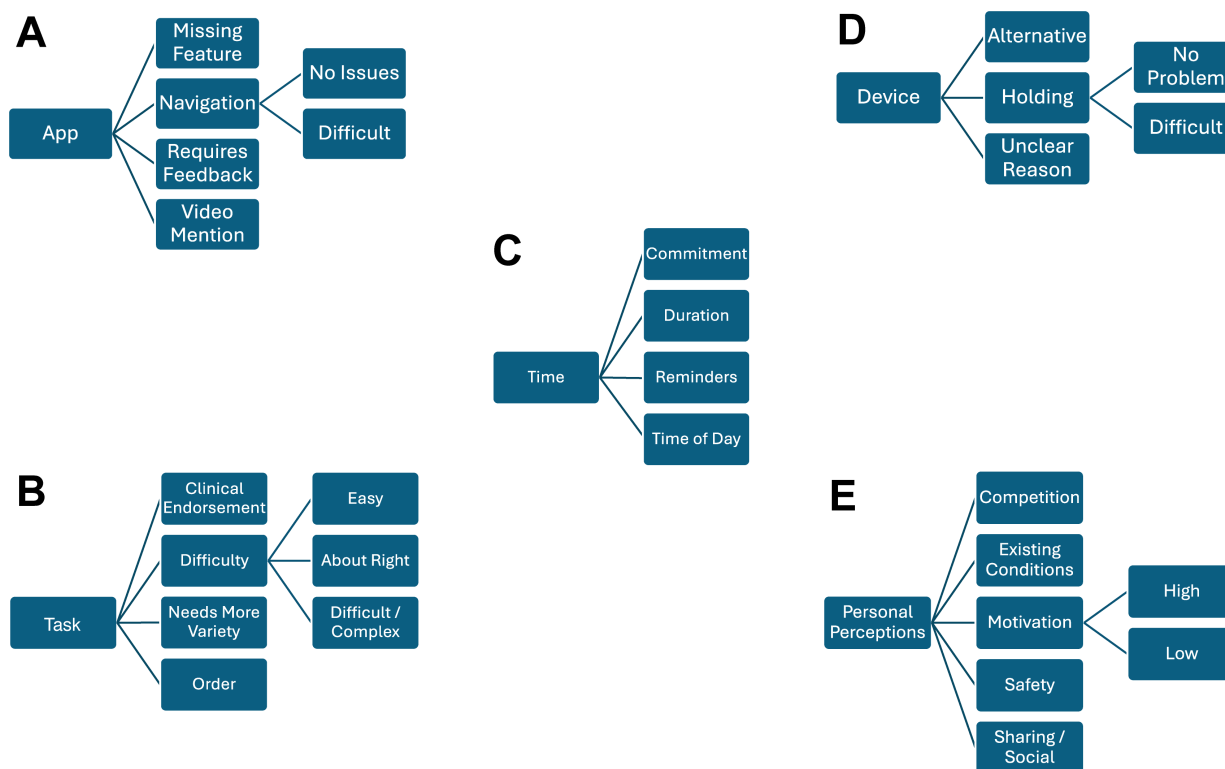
A

App

Missing Feature

Navigation

No Issues

Difficult

Requires Feedback

Video Mention

D

Device

Alternative

Holding

No Problem

Difficult

Unclear Reason

C

Time

Commitment

Duration

Reminders

Time of Day

B

Task

Clinical Endorsement

Difficulty

Easy

About Right

Difficult / Complex

Needs More Variety

Order

E

Personal Perceptions

Competition

Existing Conditions

Motivation

High

Low

Safety

Sharing / Social